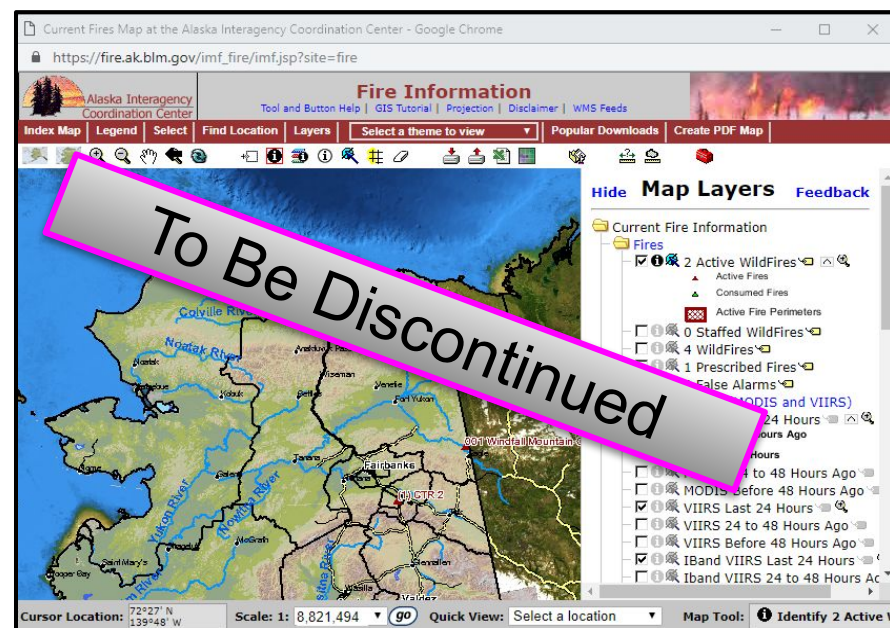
Current Fires Map at the Alaska Interagency Coordination Center - Google Chrome

https://fire.ak.blm.gov/imf_fire/imf.jsp?site=fire

Alaska Interagency Coordination Center

Fire Information

Tool and Button Help | GIS Tutorial | Projection | Disclaimer | WMS Feeds

Index Map | Legend | Select | Find Location | Layers | Select a theme to view | Popular Downloads | Create PDF Map

To Be Discontinued

Hide Map Layers Feedback

Current Fire Information
Fires
2 Active WildFires
Active Fires
Consumed Fires
Active Fire Perimeters
0 Staffed WildFires
4 WildFires
1 Prescribed Fires
False Alarms
MODIS and VIIRS)
24 Hours
Hours Ago
Hours
4 to 48 Hours Ago
MODIS Before 48 Hours Ago
VIIRS Last 24 Hours
VIIRS 24 to 48 Hours Ago
VIIRS Before 48 Hours Ago
IBand VIIRS Last 24 Hours
IBand VIIRS 24 to 48 Hours Ac

Colville River
Noatak River
Yukon River
Fairbanks
001 Windfall Mountain
CTR 2
Wiseman
Fort Yukon
Kobuk
McGrath
Saint Mary's
Valdez

Cursor Location: 72°27' N 139°48' W
Scale: 1: 8,821,494 go
Quick View: Select a location
Map Tool: Identify 2 Active W